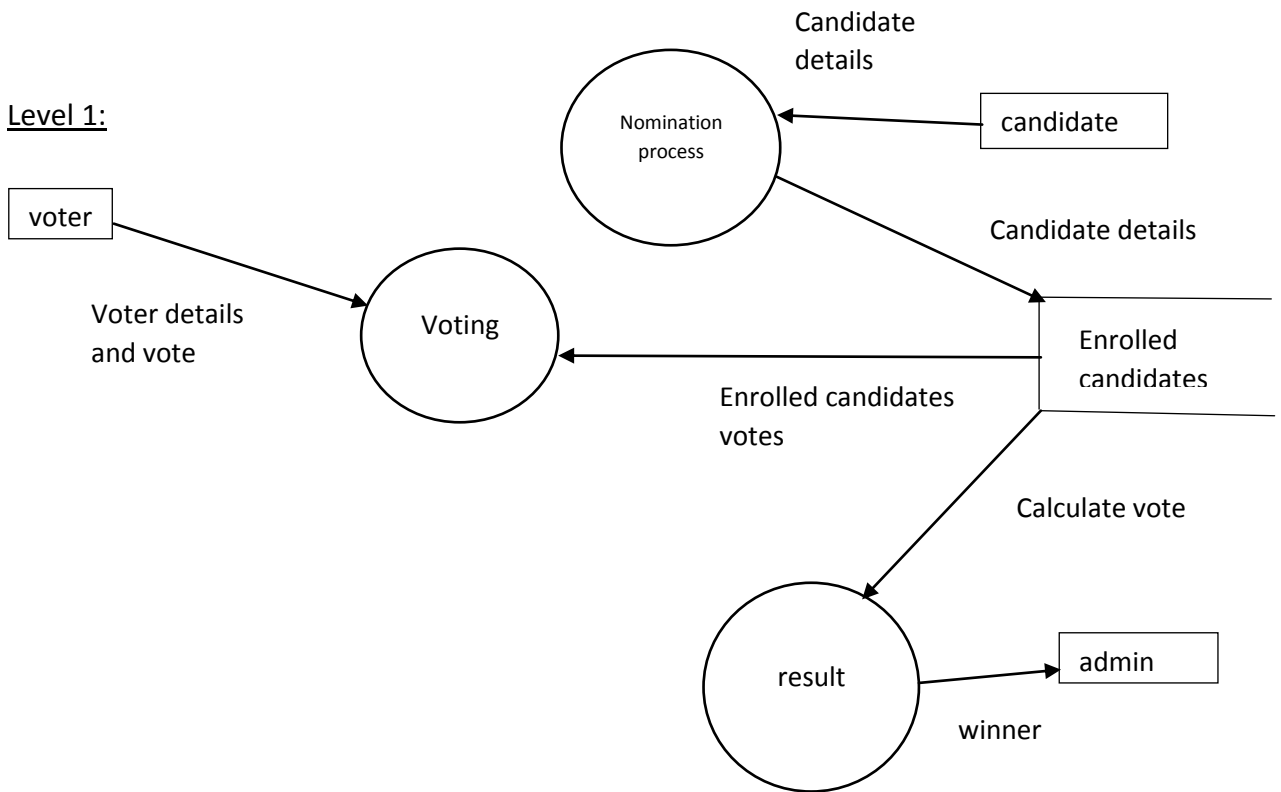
Candidate details

Level 1:

Nomination process

candidate

voter

Candidate details

Voter details and vote

Voting

Enrolled candidates

Enrolled candidates votes

Calculate vote

result

admin

winner